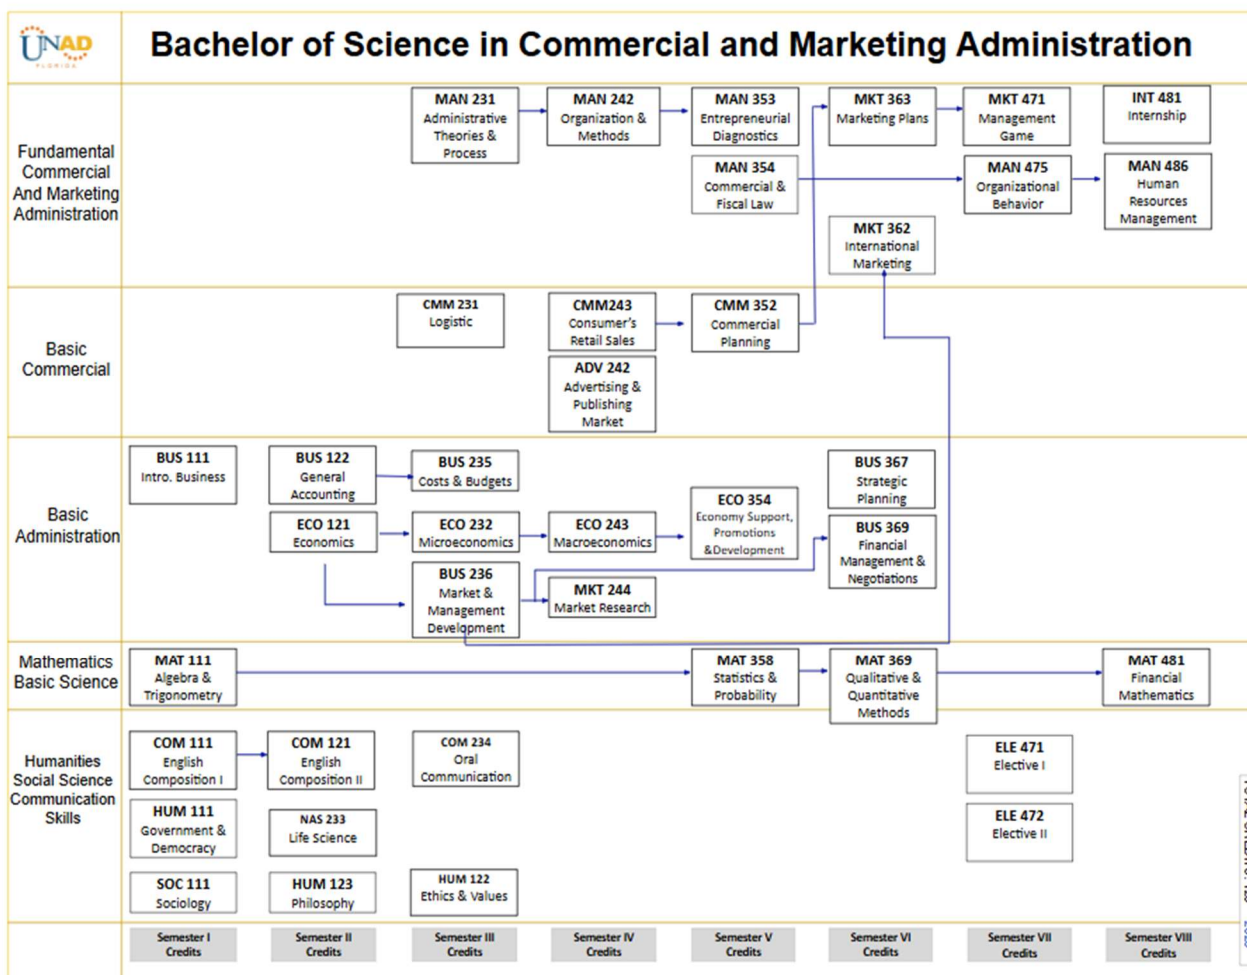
UNAD FLORIDA

Bachelor of Science in Commercial and Marketing Administration

Fundamental Commercial And Marketing Administration

MAN 231 Administrative Theories & Process

MAN 242 Organization & Methods

MAN 353 Entrepreneurial Diagnostics

MKT 363 Marketing Plans

MKT 471 Management Game

INT 481 Internship

MAN 354 Commercial & Fiscal Law

MAN 475 Organizational Behavior

MAN 486 Human Resources Management

MKT 362 International Marketing

Basic Commercial

CMM 231 Logistic

CMM243 Consumer's Retail Sales

CMM 352 Commercial Planning

ADV 242 Advertising & Publishing Market

Basic Administration

BUS 111 Intro. Business

BUS 122 General Accounting

BUS 235 Costs & Budgets

BUS 367 Strategic Planning

ECO 354 Economy Support, Promotions &Development

ECO 121 Economics

ECO 232 Microeconomics

ECO 243 Macroeconomics

BUS 369 Financial Management & Negotiations

BUS 236 Market & Management Development

MKT 244 Market Research

Mathematics Basic Science

MAT 111 Algebra & Trigonometry

MAT 358 Statistics & Probability

MAT 369 Qualitative & Quantitative Methods

MAT 481 Financial Mathematics

Humanities Social Science Communication Skills

COM 111 English Composition I

COM 121 English Composition II

COM 234 Oral Communication

ELE 471 Elective I

HUM 111 Government & Democracy

NAS 233 Life Science

ELE 472 Elective II

SOC 111 Sociology

HUM 123 Philosophy

HUM 122 Ethics & Values

Semester I Credits

Semester II Credits

Semester III Credits

Semester IV Credits

Semester V Credits

Semester VI Credits

Semester VII Credits

Semester VIII Credits